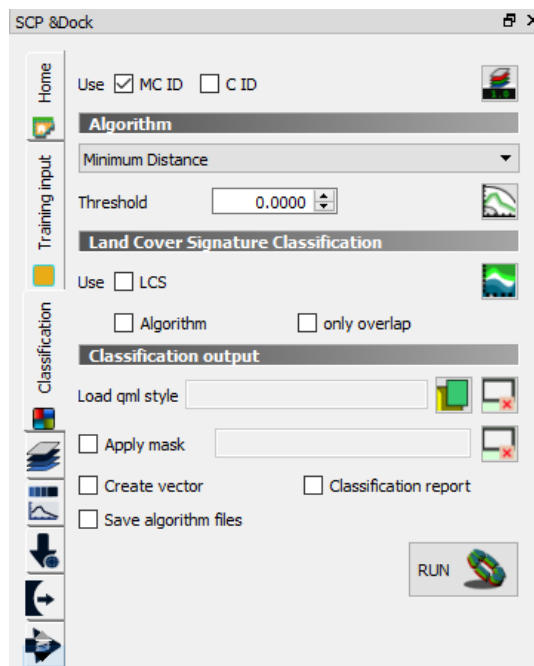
SCP &Dock

Home

Training input

Classification

Use MC ID C ID

Algorithm

Minimum Distance

Threshold 0.0000

Land Cover Signature Classification

Use LCS

Algorithm only overlap

Classification output

Load qml style

Apply mask

Create vector Classification report

Save algorithm files

RUN